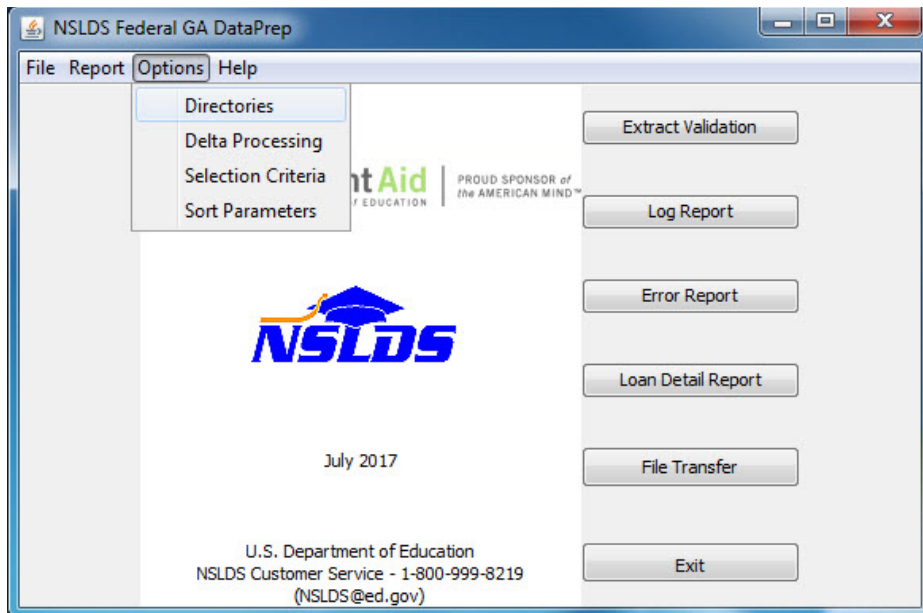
NSLDS Federal GA DataPrep

File Report Options Help

Directories
Delta Processing
Selection Criteria
Sort Parameters

nt Aid
F EDUCATION

PROUD SPONSOR of the AMERICAN MIND™

NSLDS

July 2017

U.S. Department of Education
NSLDS Customer Service - 1-800-999-8219
(NSLDS@ed.gov)

Extract Validation

Log Report

Error Report

Loan Detail Report

File Transfer

Exit